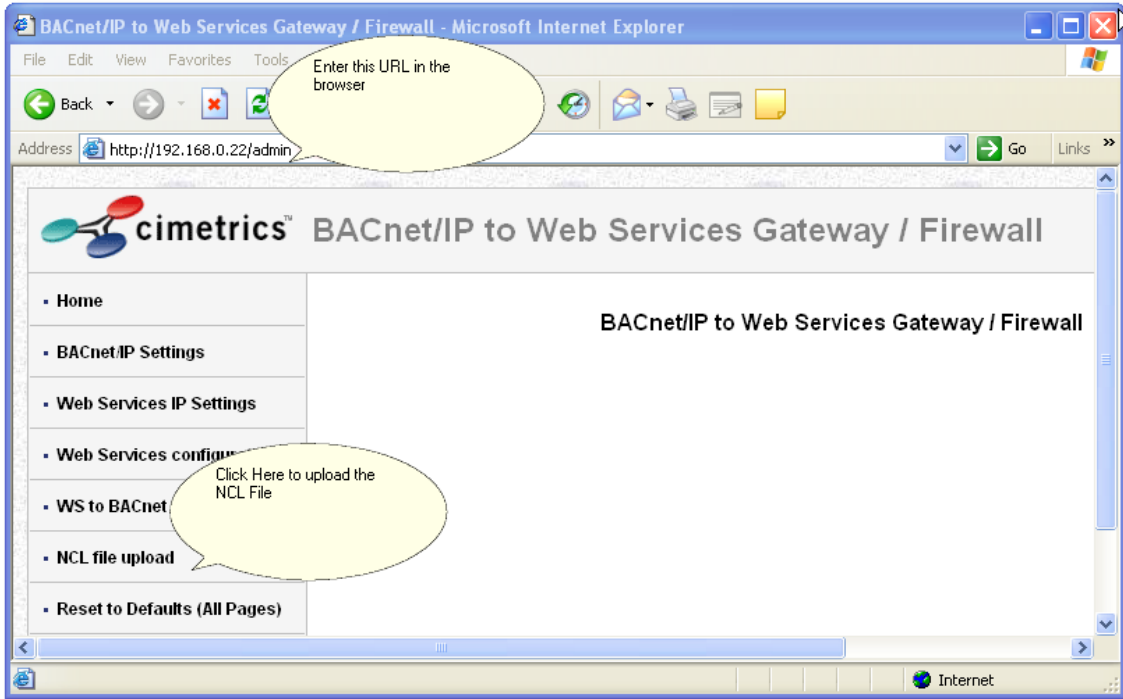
BACnet/IP to Web Services Gateway / Firewall - Microsoft Internet Explorer

File Edit View Favorites Tools

Enter this URL in the browser

Back

Address http://192.168.0.22/admin

Go Links »

cimetrics™ BACnet/IP to Web Services Gateway / Firewall

- Home
- BACnet/IP Settings
- Web Services IP Settings
- Web Services configu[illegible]
- WS to BACnet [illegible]
- NCL file upload
- Reset to Defaults (All Pages)

Click Here to upload the NCL File

BACnet/IP to Web Services Gateway / Firewall

Internet